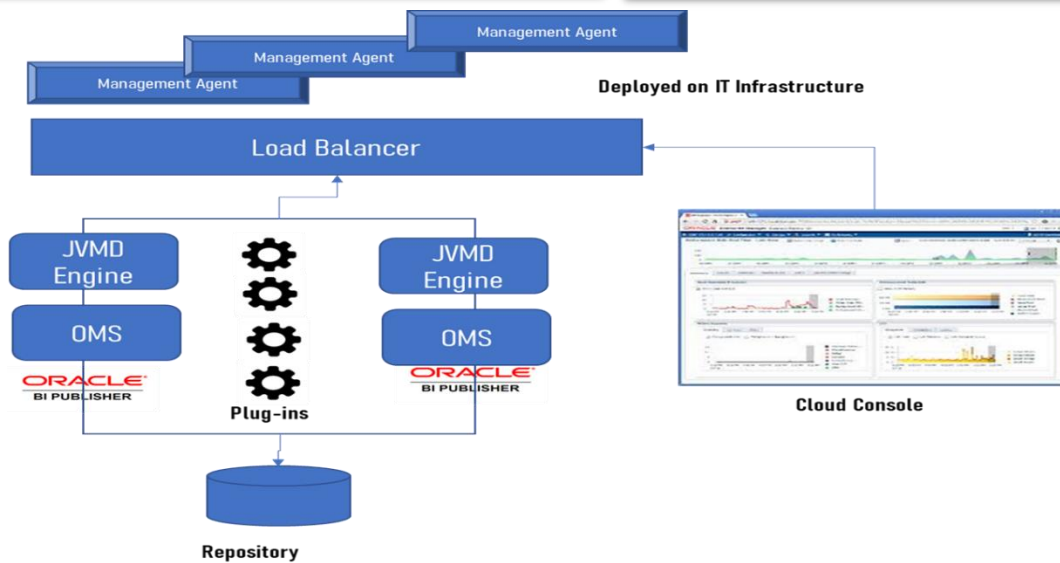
Management Agent

Management Agent

Management Agent

Deployed on IT Infrastructure

Load Balancer

JVMD Engine

OMS

ORACLE
BI PUBLISHER

Plug-ins

JVMD Engine

OMS

ORACLE
BI PUBLISHER

Cloud Console

Repository